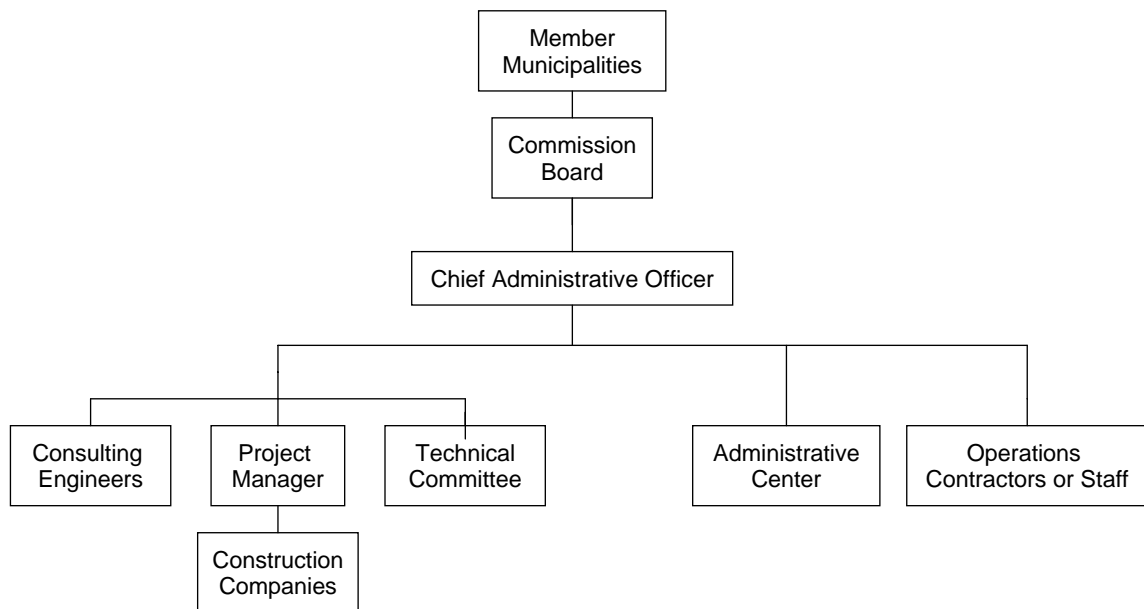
Member Municipalities

Commission Board

Chief Administrative Officer

Consulting Engineers

Project Manager

Technical Committee

Administrative Center

Operations Contractors or Staff

Construction Companies